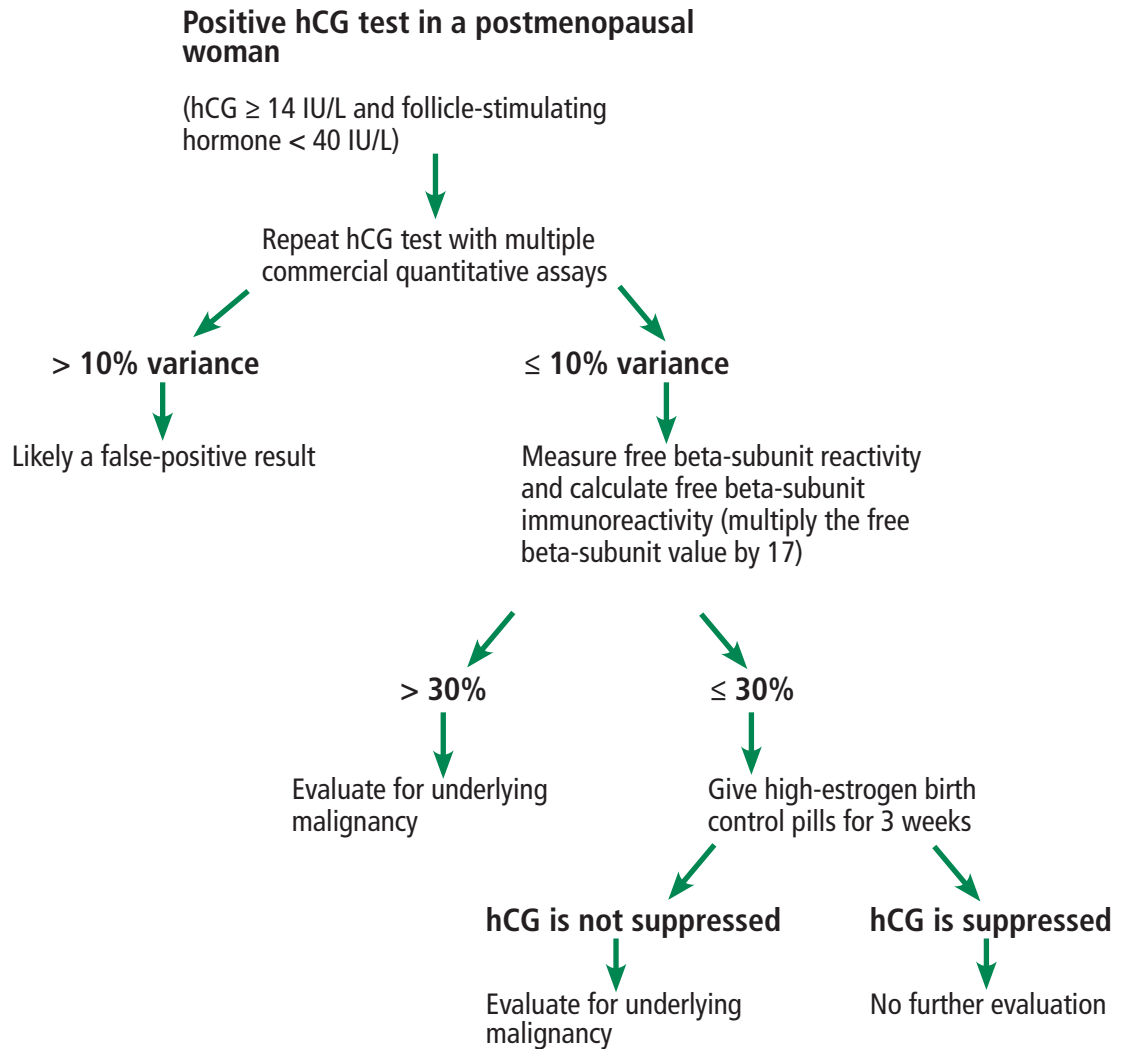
**Positive hCG test in a postmenopausal woman**

(hCG $\geq$ 14 IU/L and follicle-stimulating hormone < 40 IU/L)

Repeat hCG test with multiple commercial quantitative assays

**> 10% variance**

Likely a false-positive result

$\leq$ **10% variance**

Measure free beta-subunit reactivity and calculate free beta-subunit immunoreactivity (multiply the free beta-subunit value by 17)

**> 30%**

Evaluate for underlying malignancy

$\leq$ **30%**

Give high-estrogen birth control pills for 3 weeks

**hCG is not suppressed**

Evaluate for underlying malignancy

**hCG is suppressed**

No further evaluation